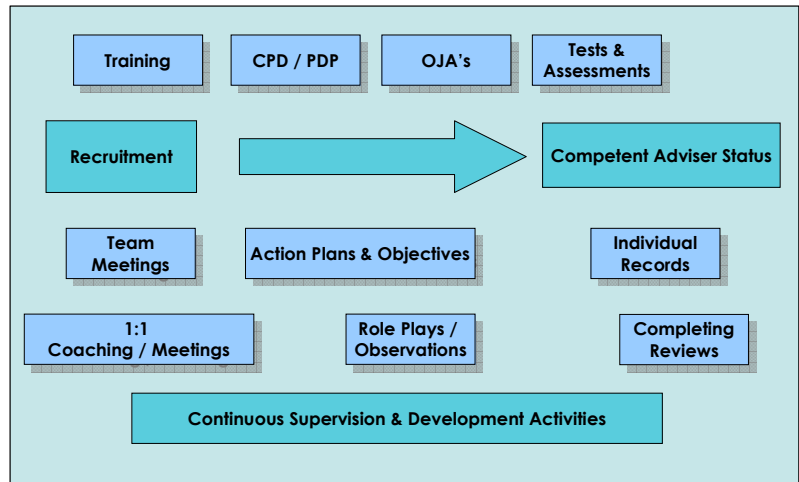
Training

CPD / PDP

OJA's

Tests & Assessments

Recruitment

Competent Adviser Status

Team Meetings

Action Plans & Objectives

Individual Records

1:1 Coaching / Meetings

Role Plays / Observations

Completing Reviews

Continuous Supervision & Development Activities